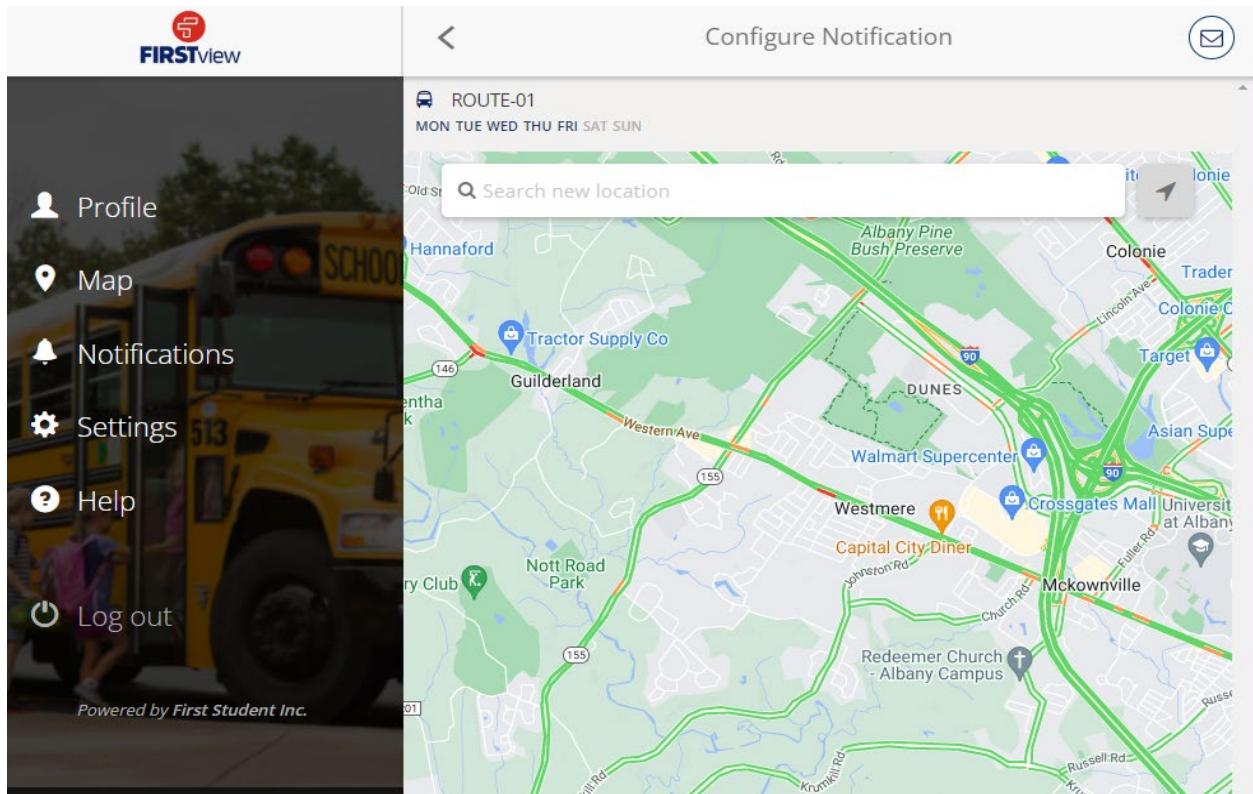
FIRSTview

Profile

Map

Notifications

Settings

Help

Log out

Powered by First Student Inc.

Configure Notification

ROUTE-01

MON TUE WED THU FRI SAT SUN

Search new location

Old St

Hannaford

Albany Pine Bush Preserve

Colonie

Trader

Lincoln Ave

Colonie C

Tractor Supply Co

90

Target

146

Guilderland

DUNES

entha k

Western Ave

Asian Supe

Walmart Supercenter

90

155

Westmere

Crossgates Mall

University at Albany

Capital City Diner

Fuller Rd

Johnston Rd

Mckownville

Nott Road Park

ry Club

Church Rd

155

Redeemer Church - Albany Campus

Russ

01

Krumkill Rd

Russell Rd